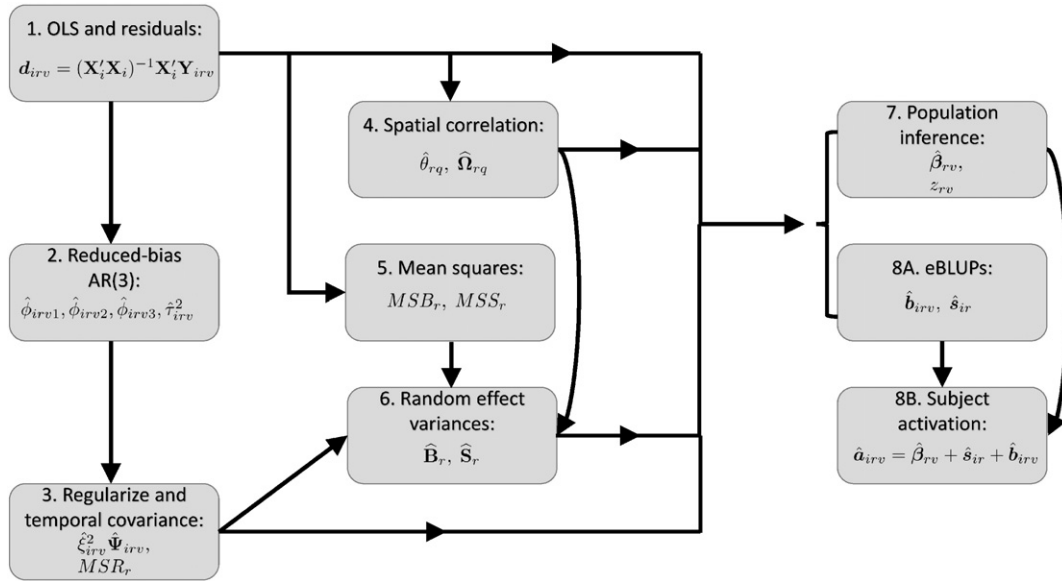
1. OLS and residuals:
$\boldsymbol{d}_{irv} = (\mathbf{X}_i'\mathbf{X}_i)^{-1}\mathbf{X}_i'\mathbf{Y}_{irv}$

2. Reduced-bias AR(3):
$\hat{\phi}_{irv1}, \hat{\phi}_{irv2}, \hat{\phi}_{irv3}, \hat{\tau}^2_{irv}$

3. Regularize and temporal covariance:
$\hat{\xi}^2_{irv}\, \hat{\boldsymbol{\Psi}}_{irv}$,
$MSR_r$

4. Spatial correlation:
$\hat{\theta}_{rq},\ \widehat{\boldsymbol{\Omega}}_{rq}$

5. Mean squares:
$MSB_r,\ MSS_r$

6. Random effect variances:
$\widehat{\mathbf{B}}_r,\ \widehat{\mathbf{S}}_r$

7. Population inference:
$\hat{\boldsymbol{\beta}}_{rv}$,
$z_{rv}$

8A. eBLUPs:
$\hat{\boldsymbol{b}}_{irv},\ \hat{\boldsymbol{s}}_{ir}$

8B. Subject activation:
$\hat{\boldsymbol{a}}_{irv} = \hat{\boldsymbol{\beta}}_{rv} + \hat{\boldsymbol{s}}_{ir} + \hat{\boldsymbol{b}}_{irv}$